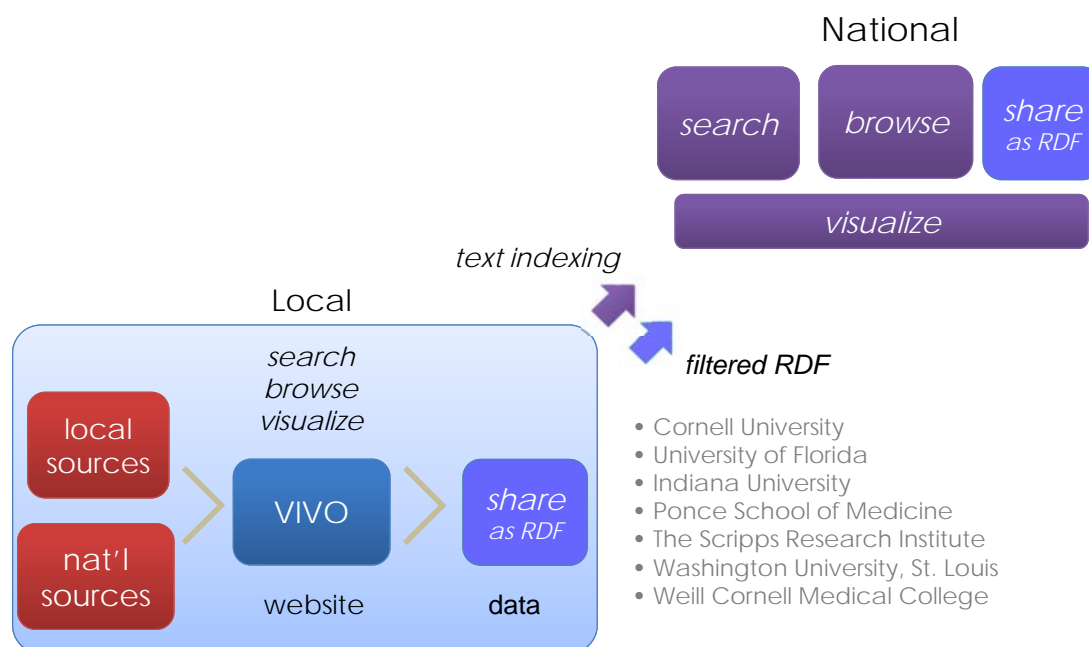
National

search

browse

share as RDF

visualize

text indexing

filtered RDF

Local

search browse visualize

local sources

nat'l sources

VIVO

website

share as RDF

data

- Cornell University
- University of Florida
- Indiana University
- Ponce School of Medicine
- The Scripps Research Institute
- Washington University, St. Louis
- Weill Cornell Medical College